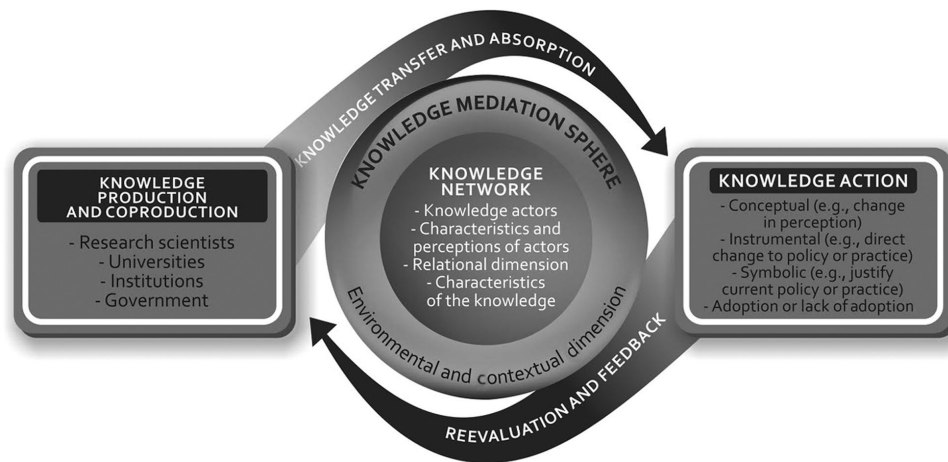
KNOWLEDGE PRODUCTION AND COPRODUCTION

- Research scientists
- Universities
- Institutions
- Government

KNOWLEDGE TRANSFER AND ABSORPTION

KNOWLEDGE MEDIATION SPHERE

KNOWLEDGE NETWORK

- Knowledge actors
- Characteristics and perceptions of actors
- Relational dimension
- Characteristics of the knowledge

Environmental and contextual dimension

KNOWLEDGE ACTION

- Conceptual (e.g., change in perception)
- Instrumental (e.g., direct change to policy or practice)
- Symbolic (e.g., justify current policy or practice)
- Adoption or lack of adoption

REEVALUATION AND FEEDBACK